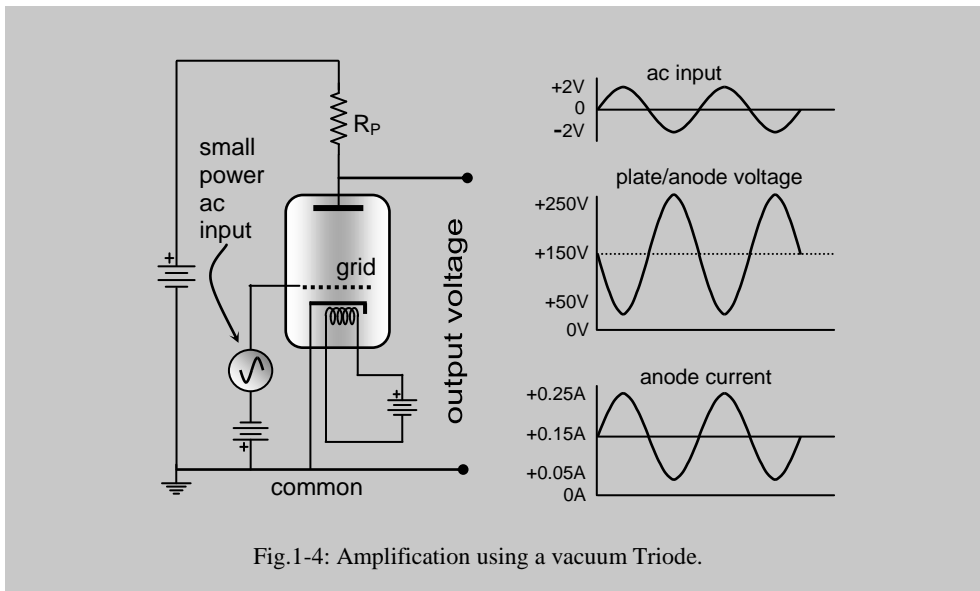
$R_P$

small power ac input

grid

output voltage

common

ac input

+2V

0

-2V

plate/anode voltage

+250V

+150V

+50V

0V

anode current

+0.25A

+0.15A

+0.05A

0A

Fig.1-4: Amplification using a vacuum Triode.